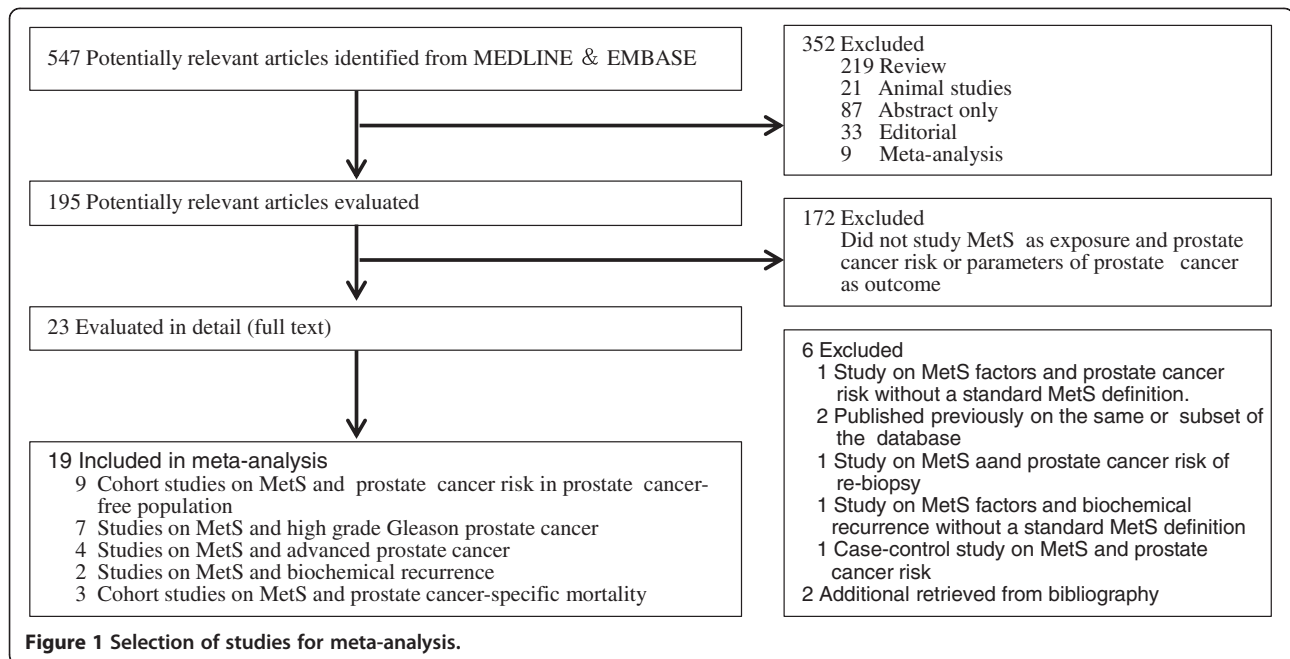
547 Potentially relevant articles identified from MEDLINE & EMBASE

352 Excluded
219 Review
21 Animal studies
87 Abstract only
33 Editorial
9 Meta-analysis

195 Potentially relevant articles evaluated

172 Excluded
Did not study MetS as exposure and prostate cancer risk or parameters of prostate cancer as outcome

23 Evaluated in detail (full text)

6 Excluded
1 Study on MetS factors and prostate cancer risk without a standard MetS definition.
2 Published previously on the same or subset of the database
1 Study on MetS aand prostate cancer risk of re-biopsy
1 Study on MetS factors and biochemical recurrence without a standard MetS definition
1 Case-control study on MetS and prostate cancer risk
2 Additional retrieved from bibliography

19 Included in meta-analysis
9 Cohort studies on MetS and prostate cancer risk in prostate cancer-free population
7 Studies on MetS and high grade Gleason prostate cancer
4 Studies on MetS and advanced prostate cancer
2 Studies on MetS and biochemical recurrence
3 Cohort studies on MetS and prostate cancer-specific mortality

Figure 1 Selection of studies for meta-analysis.